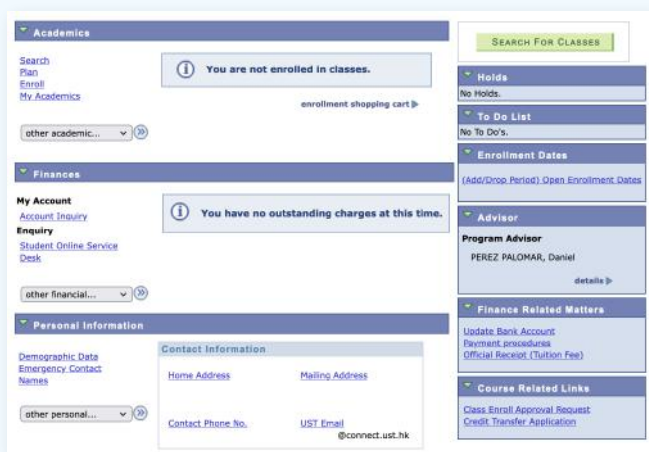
Academics

Search
Plan
Enroll
My Academics

You are not enrolled in classes.

enrollment shopping cart

other academic...

Finances

My Account
Account Inquiry
Enquiry
Student Online Service Desk

You have no outstanding charges at this time.

other financial...

Personal Information

Demographic Data
Emergency Contact
Names

Contact Information

Home Address
Mailing Address
Contact Phone No.
UST Email
@connect.ust.hk

other personal...

SEARCH FOR CLASSES

Holds
No Holds.

To Do List
No To Do's.

Enrollment Dates
(Add/Drop Period) Open Enrollment Dates

Advisor
Program Advisor
PEREZ PALOMAR, Daniel
details

Finance Related Matters
Update Bank Account
Payment procedures
Official Receipt (Tuition Fee)

Course Related Links
Class Enroll Approval Request
Credit Transfer Application